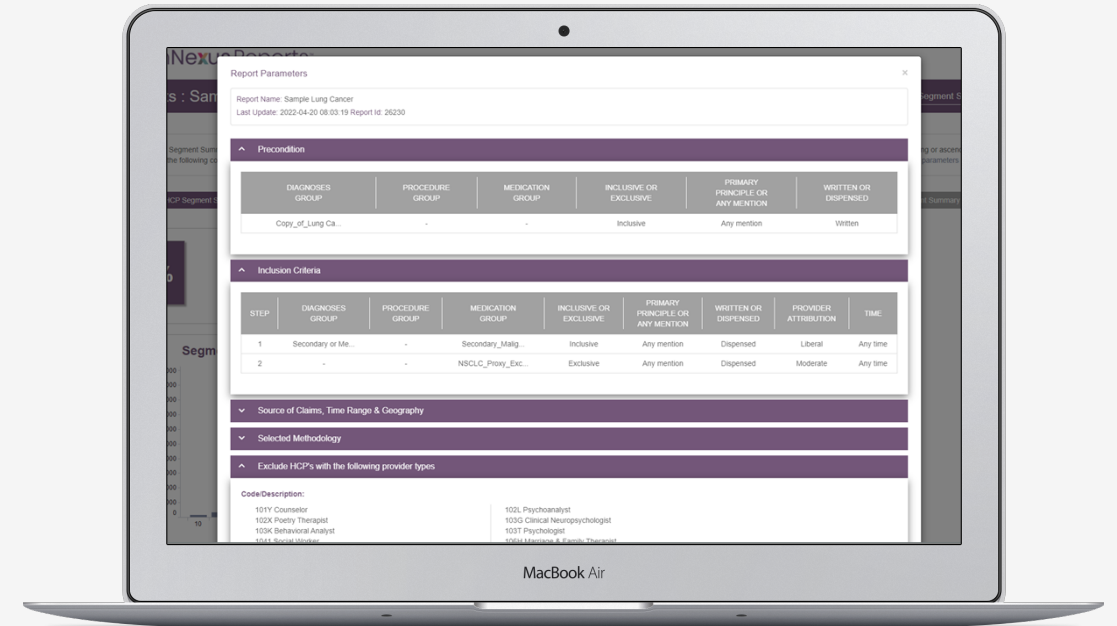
Report Parameters

×

Report Name: Sample Lung Cancer
Last Update: 2022-04-20 08:03:19 Report Id: 26230

^ Precondition

| DIAGNOSES GROUP | PROCEDURE GROUP | MEDICATION GROUP | INCLUSIVE OR EXCLUSIVE | PRIMARY PRINCIPLE OR ANY MENTION | WRITTEN OR DISPENSED |
|---|---|---|---|---|---|
| Copy_of_Lung Ca... | - | - | Inclusive | Any mention | Written |

^ Inclusion Criteria

| STEP | DIAGNOSES GROUP | PROCEDURE GROUP | MEDICATION GROUP | INCLUSIVE OR EXCLUSIVE | PRIMARY PRINCIPLE OR ANY MENTION | WRITTEN OR DISPENSED | PROVIDER ATTRIBUTION | TIME |
|---|---|---|---|---|---|---|---|---|
| 1 | Secondary or Me... | - | Secondary_Malig... | Inclusive | Any mention | Dispensed | Liberal | Any time |
| 2 | - | - | NSCLC_Proxy_Exc... | Exclusive | Any mention | Dispensed | Moderate | Any time |

˅ Source of Claims, Time Range & Geography

˅ Selected Methodology

^ Exclude HCP's with the following provider types

Code/Description:

101Y Counselor
102X Poetry Therapist
103K Behavioral Analyst
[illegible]

102L Psychoanalyst
103G Clinical Neuropsychologist
103T Psychologist
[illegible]

MacBook Air